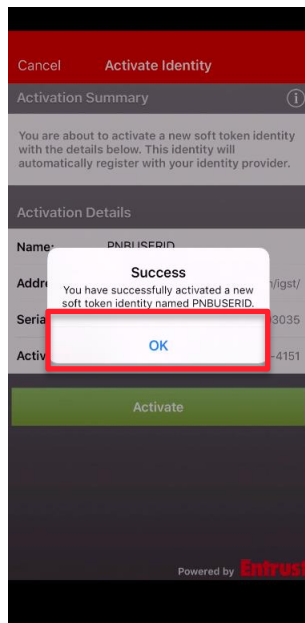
Cancel Activate Identity

Activation Summary

You are about to activate a new soft token identity with the details below. This identity will automatically register with your identity provider.

Activation Details

Name: PNBUSERID

Addr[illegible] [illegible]/igst/

Seria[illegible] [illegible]3035

Activ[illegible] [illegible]-4151

Success

You have successfully activated a new soft token identity named PNBUSERID.

OK

Activate

Powered by Entrust